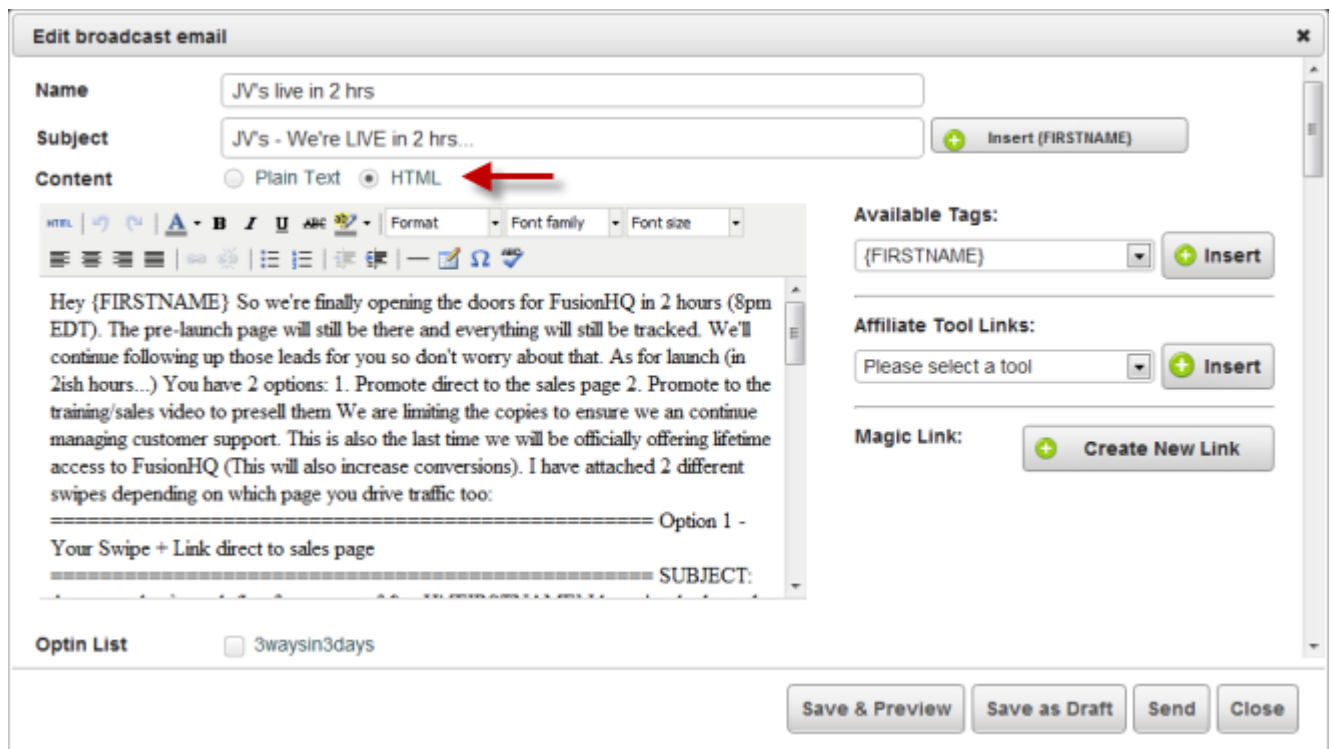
Edit broadcast email

×

Name JV's live in 2 hrs

Subject JV's - We're LIVE in 2 hrs...

Insert {FIRSTNAME}

Content ○ Plain Text ◉ HTML

HTML

Format

Font family

Font size

Hey {FIRSTNAME} So we're finally opening the doors for FusionHQ in 2 hours (8pm EDT). The pre-launch page will still be there and everything will still be tracked. We'll continue following up those leads for you so don't worry about that. As for launch (in 2ish hours...) You have 2 options: 1. Promote direct to the sales page 2. Promote to the training/sales video to presell them We are limiting the copies to ensure we an continue managing customer support. This is also the last time we will be officially offering lifetime access to FusionHQ (This will also increase conversions). I have attached 2 different swipes depending on which page you drive traffic too:
================================================== Option 1 - Your Swipe + Link direct to sales page
================================================== SUBJECT:
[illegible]

Available Tags:

{FIRSTNAME}

Insert

Affiliate Tool Links:

Please select a tool

Insert

Magic Link:

Create New Link

Optin List

3waysin3days

Save & Preview

Save as Draft

Send

Close